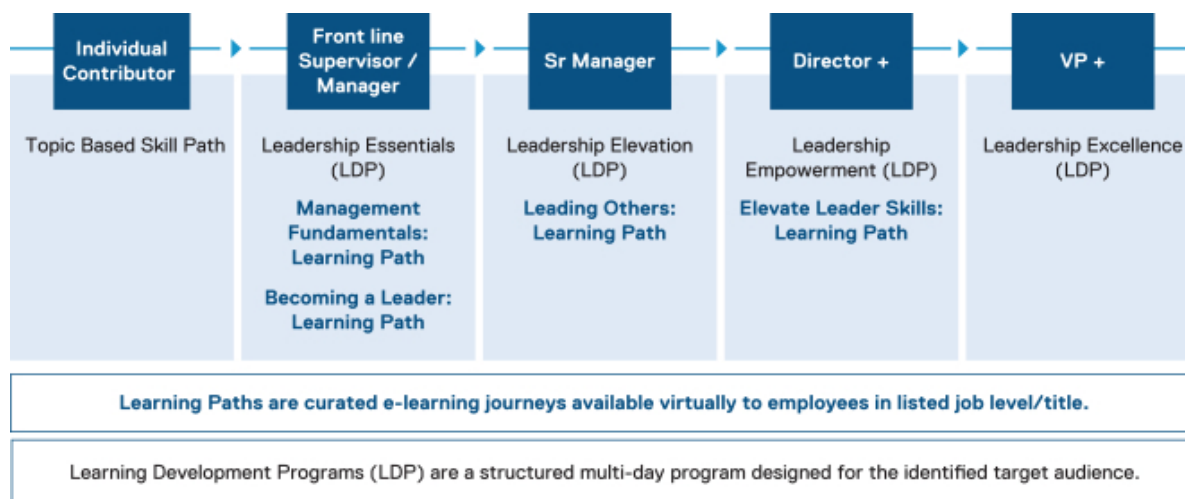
Individual Contributor

Topic Based Skill Path

Front line Supervisor / Manager

Leadership Essentials (LDP)

Management Fundamentals: Learning Path

Becoming a Leader: Learning Path

Sr Manager

Leadership Elevation (LDP)

Leading Others: Learning Path

Director +

Leadership Empowerment (LDP)

Elevate Leader Skills: Learning Path

VP +

Leadership Excellence (LDP)

Learning Paths are curated e-learning journeys available virtually to employees in listed job level/title.

Learning Development Programs (LDP) are a structured multi-day program designed for the identified target audience.